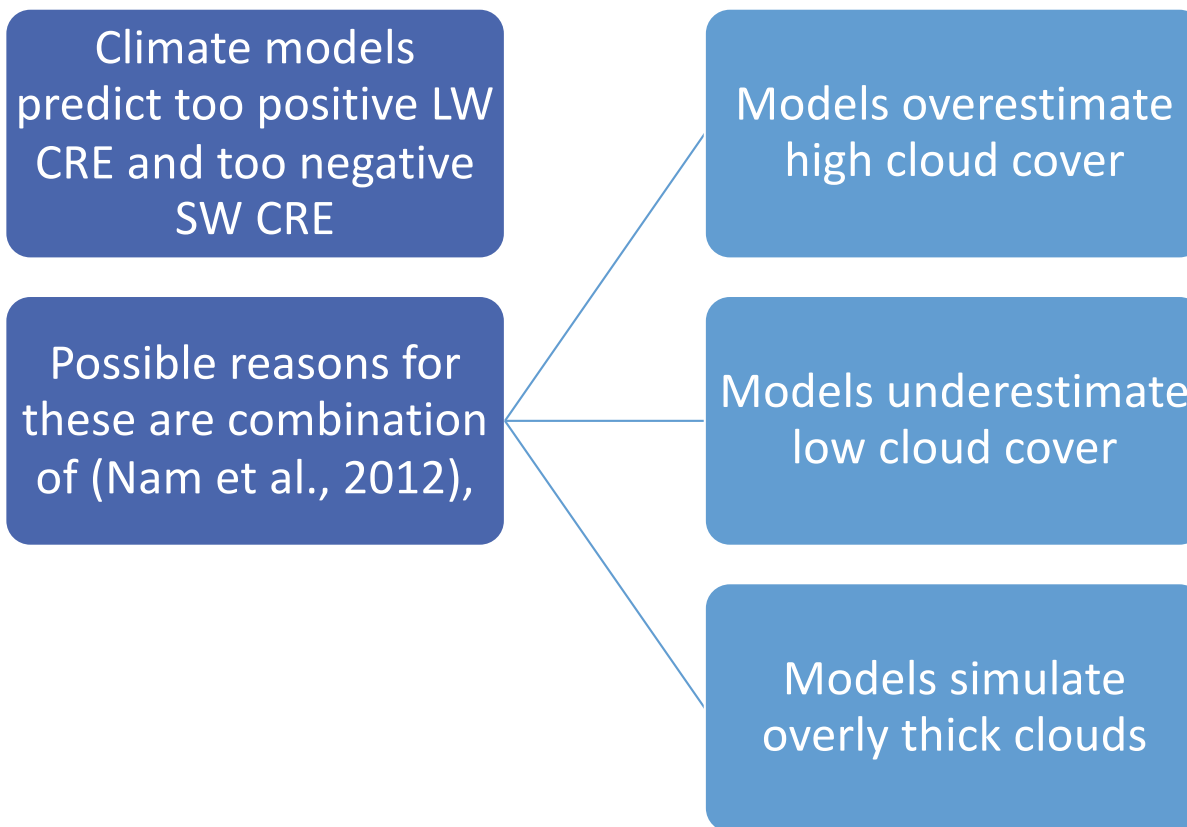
Climate models predict too positive LW CRE and too negative SW CRE

Possible reasons for these are combination of (Nam et al., 2012),

Models overestimate high cloud cover

Models underestimate low cloud cover

Models simulate overly thick clouds